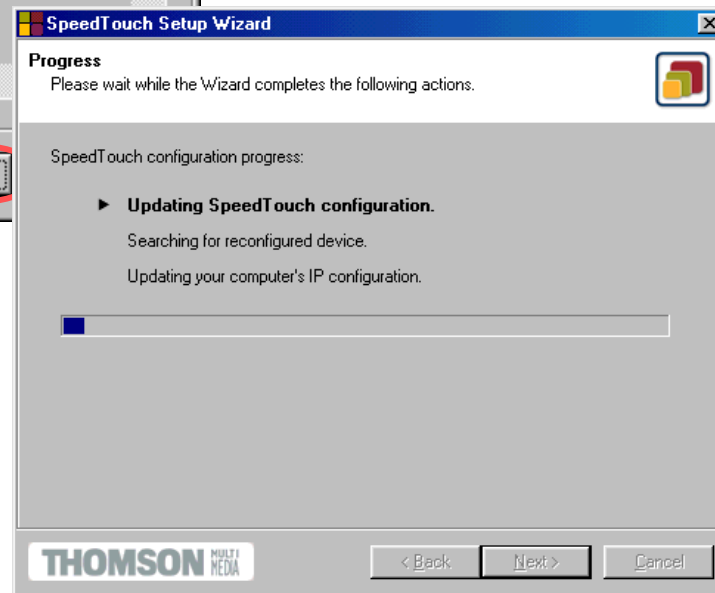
SpeedTouch Setup Wizard

Progress
Please wait while the Wizard completes the following actions.

SpeedTouch configuration progress:

Updating SpeedTouch configuration.

Searching for reconfigured device.

Updating your computer's IP configuration.

THOMSON MULTI MEDIA

< Back
Next >
Cancel